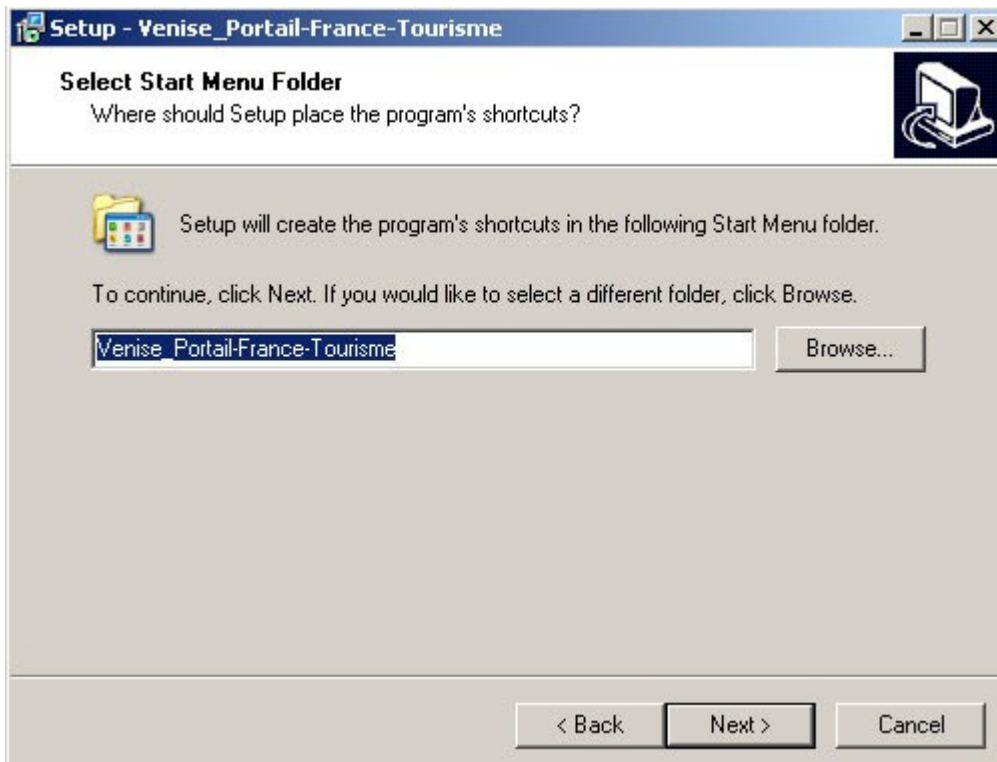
Setup - Venise_Portail-France-Tourisme

Select Start Menu Folder
Where should Setup place the program's shortcuts?

Setup will create the program's shortcuts in the following Start Menu folder.

To continue, click Next. If you would like to select a different folder, click Browse.

Venise_Portail-France-Tourisme

Browse...

< Back

Next >

Cancel